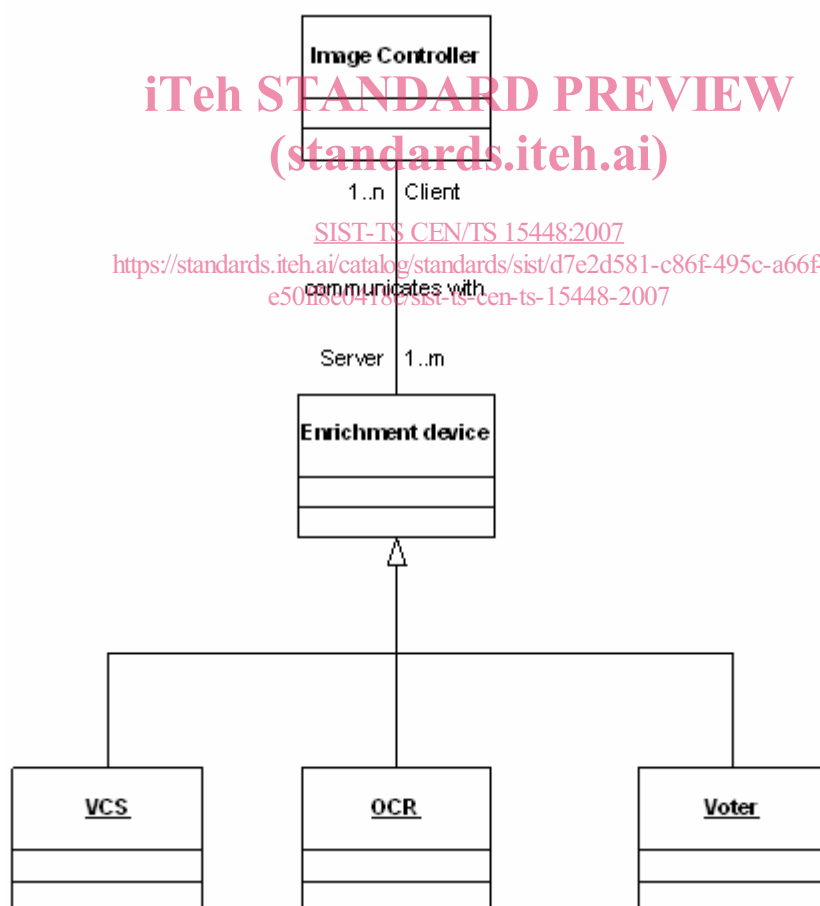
Image Controller

iTeh STANDARD PREVIEW
(standards.iteh.ai)

1..n Client

SIST-TS CEN/TS 15448:2007
https://standards.iteh.ai/catalog/standards/sist/d7e2d581-c86f-495c-a66f-
e50f18c0418e/sist-ts-cen-ts-15448-2007

communicates with

Server 1..m

Enrichment device

VCS

OCR

Voter